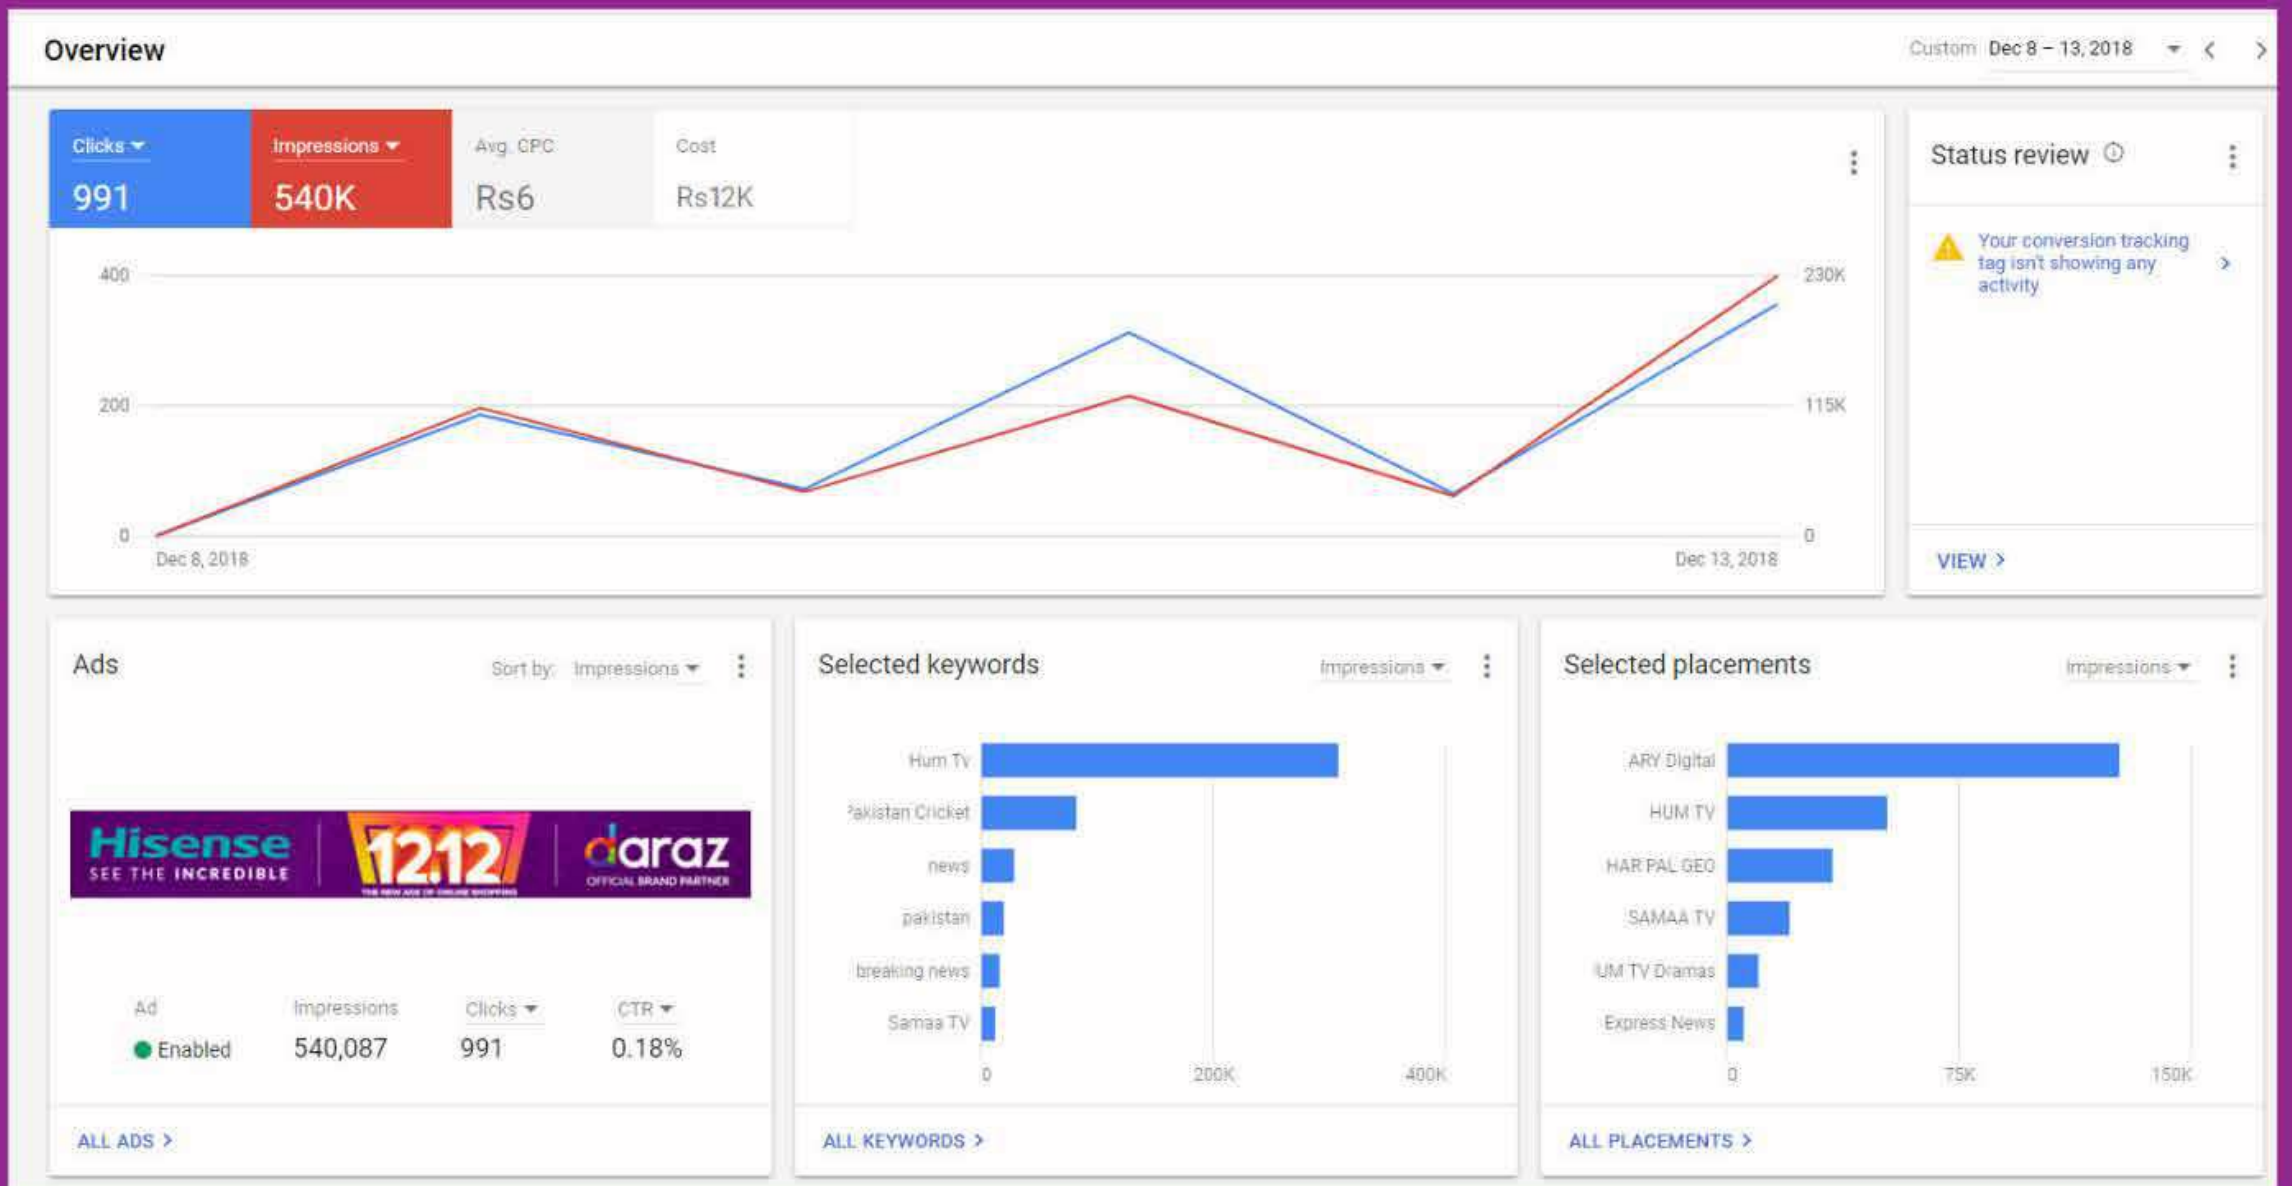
Overview

Custom Dec 8 – 13, 2018

| Clicks | Impressions | Avg. CPC | Cost |
|---|---|---|---|
| 991 | 540K | Rs6 | Rs12K |

400
200
0
Dec 8, 2018
Dec 13, 2018
230K
115K
0

Status review

Your conversion tracking tag isn't showing any activity

VIEW

Ads

Sort by: Impressions

Hisense SEE THE INCREDIBLE 12.12 daraz OFFICIAL BRAND PARTNER

| Ad | Impressions | Clicks | CTR |
|---|---|---|---|
| Enabled | 540,087 | 991 | 0.18% |

ALL ADS

Selected keywords

Impressions

Hum Tv
Pakistan Cricket
news
pakistan
breaking news
Samaa TV

0 200K 400K

ALL KEYWORDS

Selected placements

Impressions

ARY Digital
HUM TV
HAR PAL GEO
SAMAA TV
UM TV Dramas
Express News

0 75K 150K

ALL PLACEMENTS